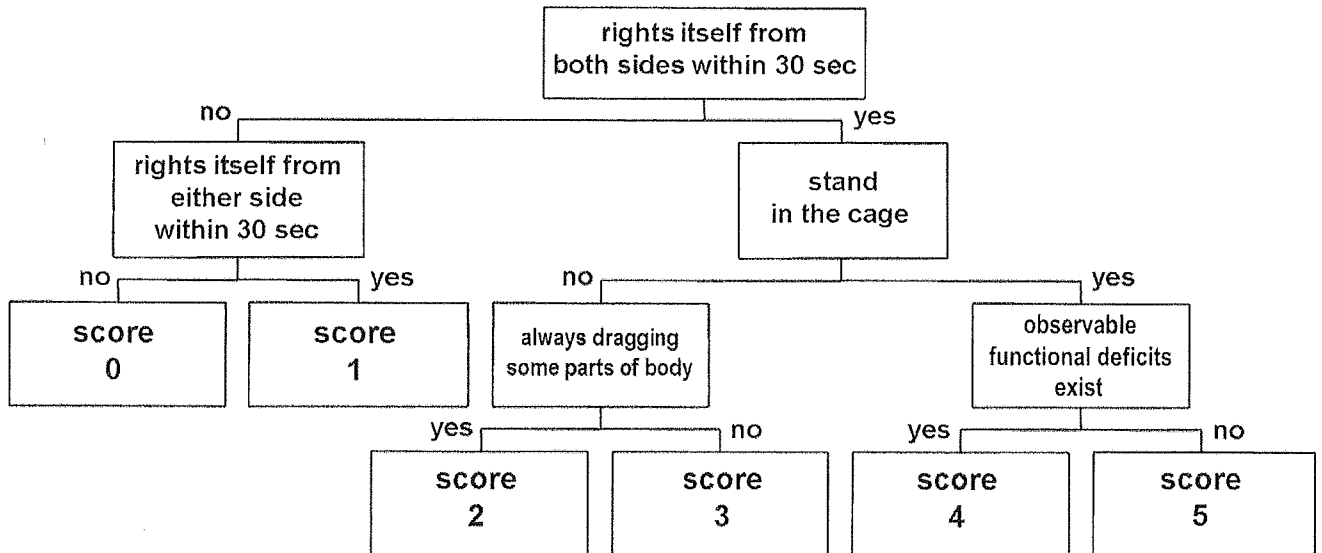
rights itself from both sides within 30 sec

no

yes

rights itself from either side within 30 sec

stand in the cage

no

yes

no

yes

score 0

score 1

always dragging some parts of body

observable functional deficits exist

yes

no

yes

no

score 2

score 3

score 4

score 5